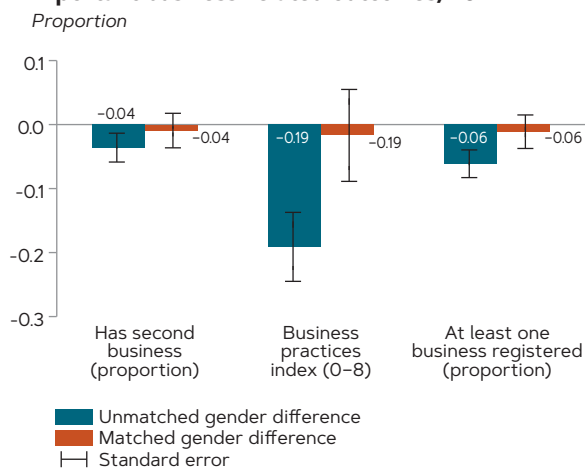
Proportion

0.1
0.0
-0.1
-0.2
-0.3

−0.04
−0.04
−0.19
−0.19
−0.06
−0.06

Has second business (proportion)

Business practices index (0–8)

At least one business registered (proportion)

Unmatched gender difference
Matched gender difference
Standard error